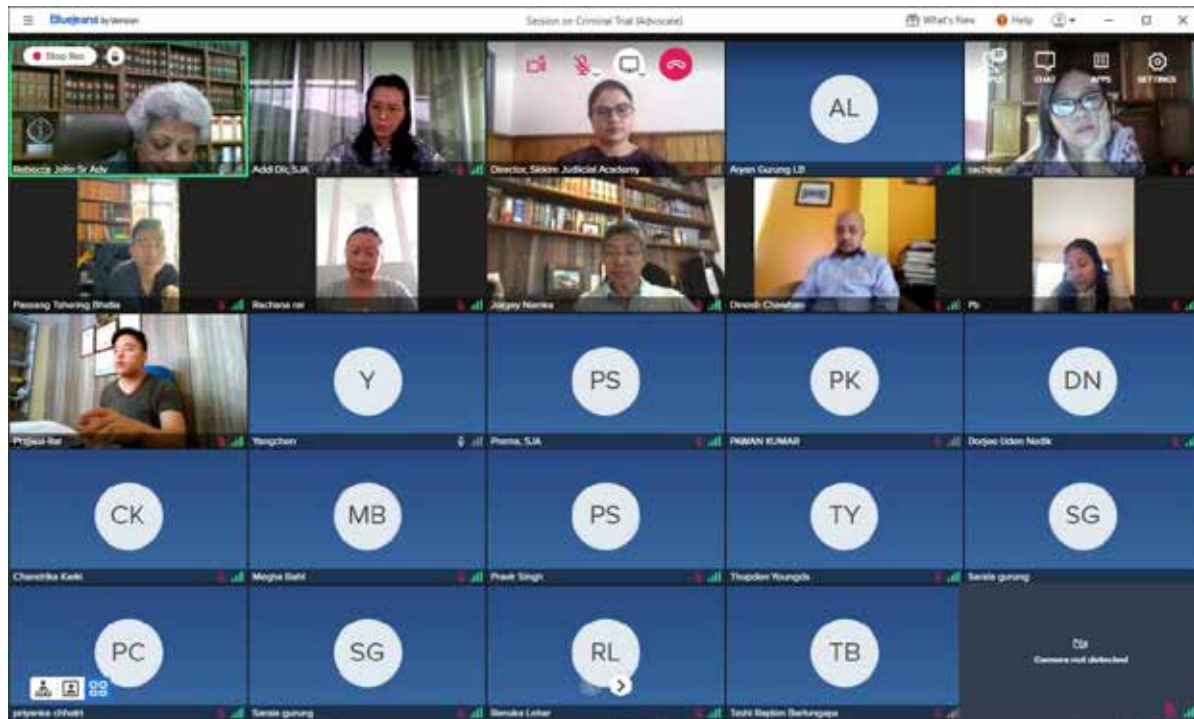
BlueJeans by Verizon

Session on Criminal Trial (Advocate)

What's New

Help

Stop Rec

CHAT

APPS

SETTINGS

Rebecca Jolfe Sr Adv

Addl Dir, SJA

Director, Sikkim Judicial Academy

AL

Ayan Gurung LB

sachina

Passang Tshering Bhutia

Rachana rai

Jorgey Namka

Dinesh Chauhan

Pb

Prajwal Rai

Y

Yangchen

PS

Prema, SJA

PK

PAWAN KUMAR

DN

Dorjee Uden Nadik

CK

Chandrika Karki

MB

Megha Bahl

PS

Pravir Singh

TY

Thupden Youngda

SG

Sarala gurung

PC

priyanka chhetri

SG

Sarala gurung

RL

Renuka Lohar

TB

Tashi Rapten Barfungpa

Camera not detected